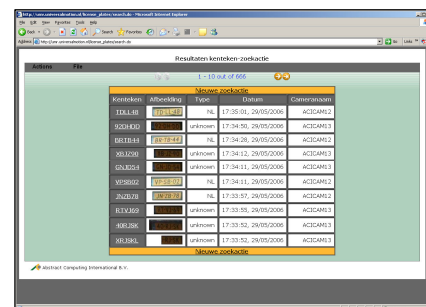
http://www.universalsolutions.nl/licence_plates/search.do - Microsoft Internet Explorer

File Edit View Favorites Tools Help

Back Search Favorites

Address http://www.universalsolutions.nl/licence_plates/search.do Go Links

Actions File

Resultaten kenteken-zoekactie

1 - 10 out of 666

Nieuwe zoekactie

| Kenteken | Afbeelding | Type | Datum | Cameranaam |
|---|---|---|---|---|
| TDLL48 | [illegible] | NL | 17:35:01, 29/05/2006 | ACICAM12 |
| 92DHDD | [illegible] | unknown | 17:34:50, 29/05/2006 | ACICAM13 |
| BRTB44 | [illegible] | NL | 17:34:28, 29/05/2006 | ACICAM12 |
| XBJZ90 | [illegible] | unknown | 17:34:12, 29/05/2006 | ACICAM13 |
| GNJD54 | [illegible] | unknown | 17:34:11, 29/05/2006 | ACICAM13 |
| VPSB02 | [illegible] | NL | 17:34:11, 29/05/2006 | ACICAM12 |
| JNZB78 | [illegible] | NL | 17:33:57, 29/05/2006 | ACICAM12 |
| RTVX69 | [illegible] | unknown | 17:33:55, 29/05/2006 | ACICAM13 |
| 40RJSK | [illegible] | unknown | 17:33:52, 29/05/2006 | ACICAM13 |
| XRJSKL | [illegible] | unknown | 17:33:52, 29/05/2006 | ACICAM13 |

Nieuwe zoekactie

Abstract Computing International B.V.